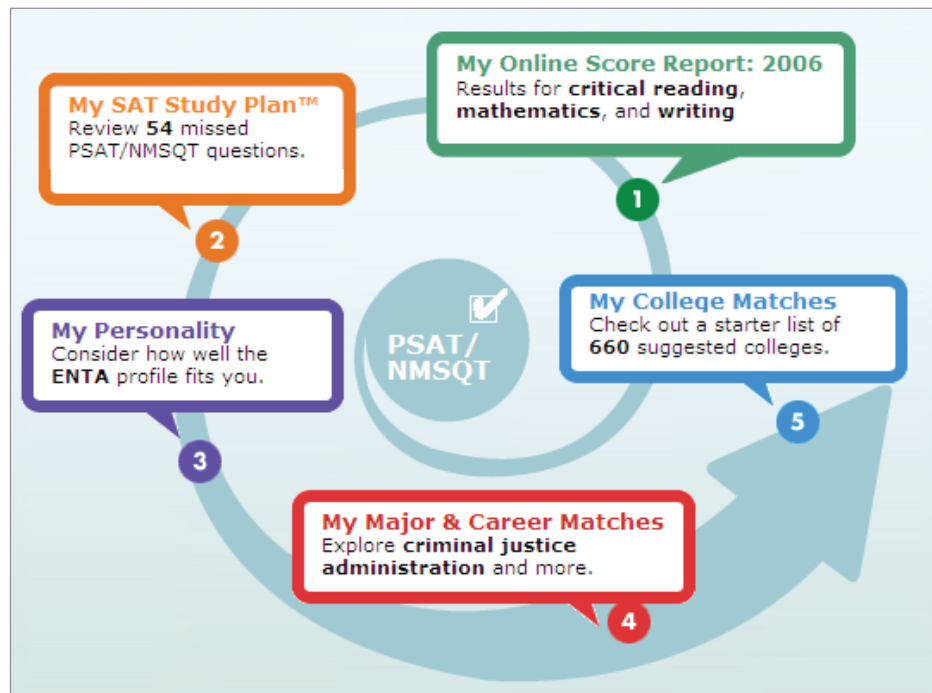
PSAT/ NMSQT

My Online Score Report: 2006
Results for **critical reading**, **mathematics**, and **writing**

1

My SAT Study Plan™
Review **54** missed PSAT/NMSQT questions.

2

My Personality
Consider how well the **ENTA** profile fits you.

3

My Major & Career Matches
Explore **criminal justice administration** and more.

4

My College Matches
Check out a starter list of **660** suggested colleges.

5